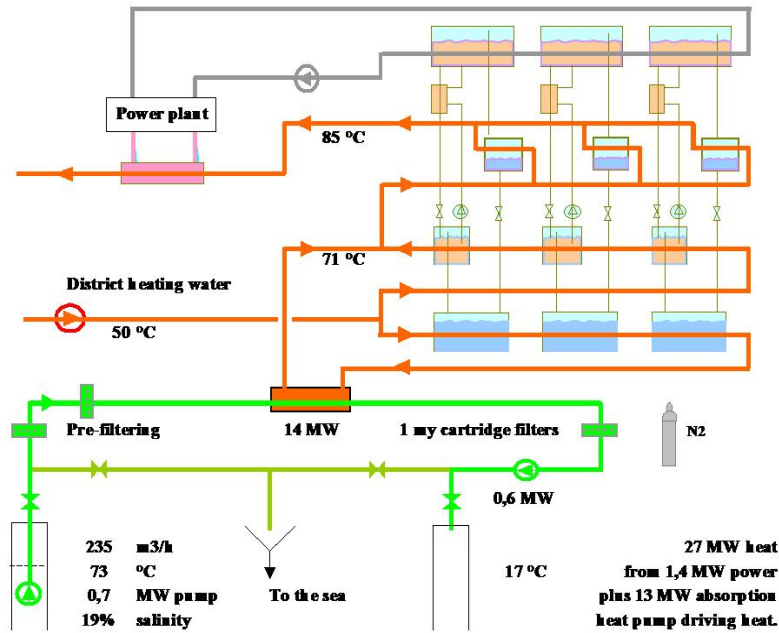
Power plant

85 ºC

71 ºC

District heating water

50 ºC

Pre-filtering

14 MW

1 my cartridge filters

N2

0,6 MW

To the sea

| 235 | m3/h |
|---|---|
| 73 | ºC |
| 0,7 | MW pump |
| 19% | salinity |

17 ºC

27 MW heat
from 1,4 MW power
plus 13 MW absorption
heat pump driving heat.